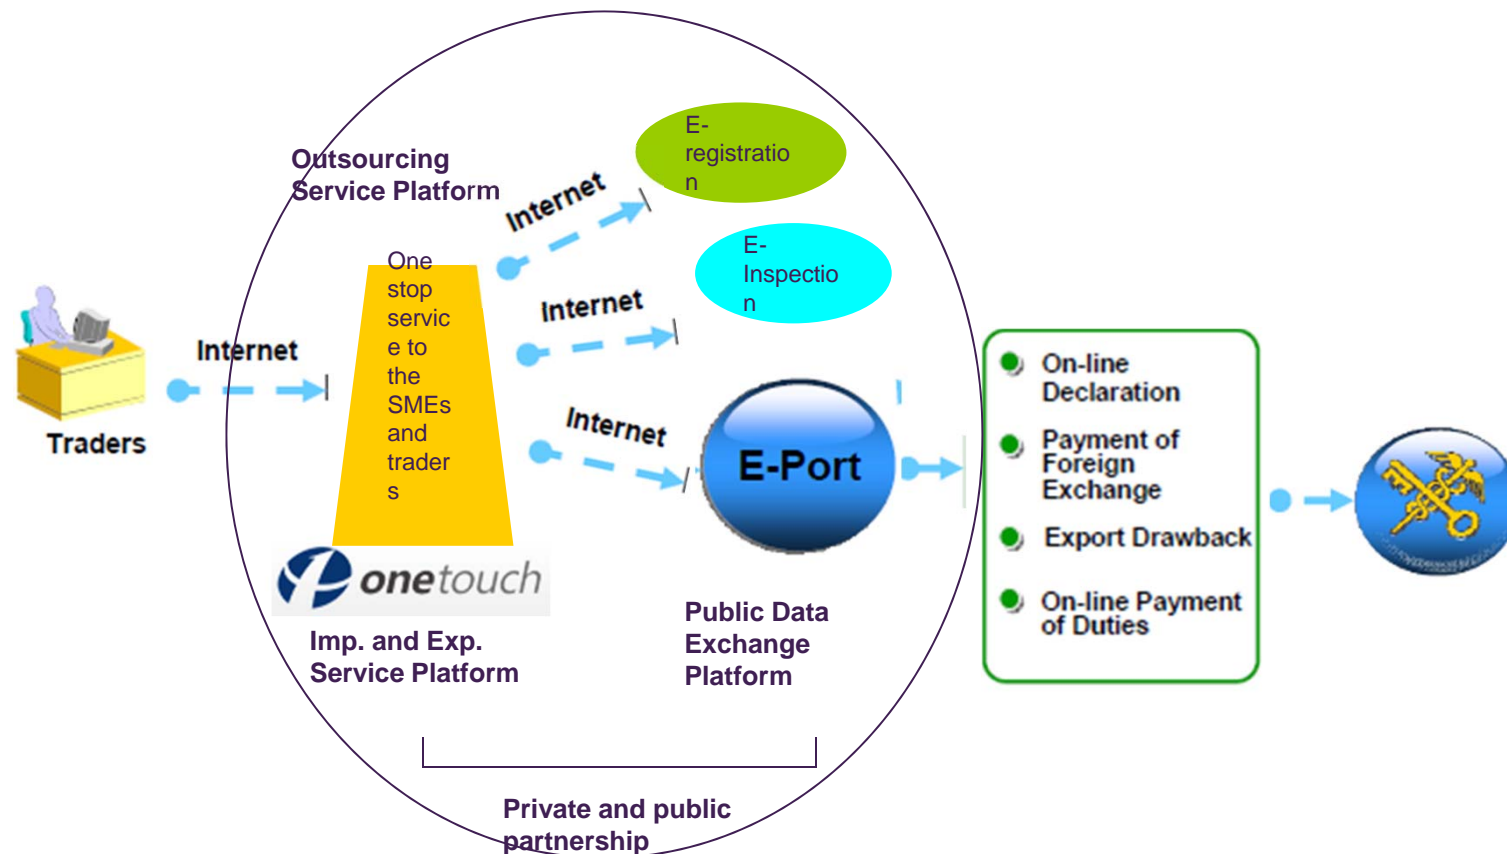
Outsourcing Service Platform

Internet

E-registration

E-Inspection

Internet

One stop service to the SMEs and traders

Internet

Traders

Internet

E-Port

onetouch

Imp. and Exp. Service Platform

Public Data Exchange Platform

On-line Declaration

Payment of Foreign Exchange

Export Drawback

On-line Payment of Duties

Private and public partnership